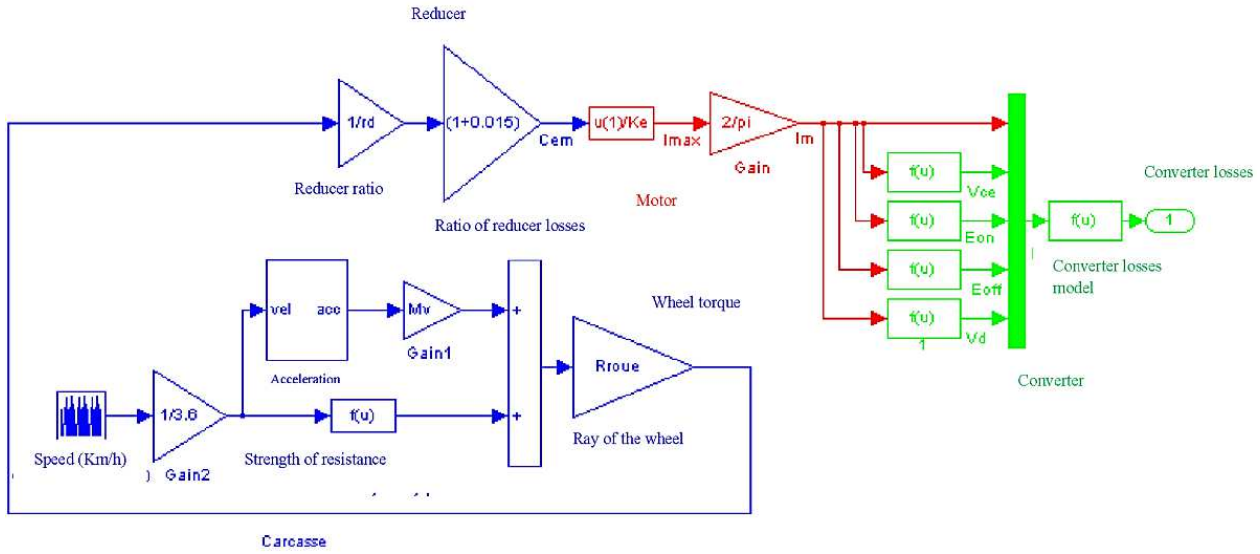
Reducer

1/rd

(1+0.015)

Cem

u(1)/Ke

Imax

2/pi

Im

Gain

Reducer ratio

Ratio of reducer losses

Motor

f(u)

Vce

f(u)

Eon

f(u)

Eoff

f(u)

1

Vd

f(u)

1

Converter losses

Converter losses model

Converter

vel

acc

Acceleration

Mv

Gain1

+

+

Wheel torque

Rroue

Ray of the wheel

Speed (Km/h)

1/3.6

Gain2

f(u)

Strength of resistance

Carcasse